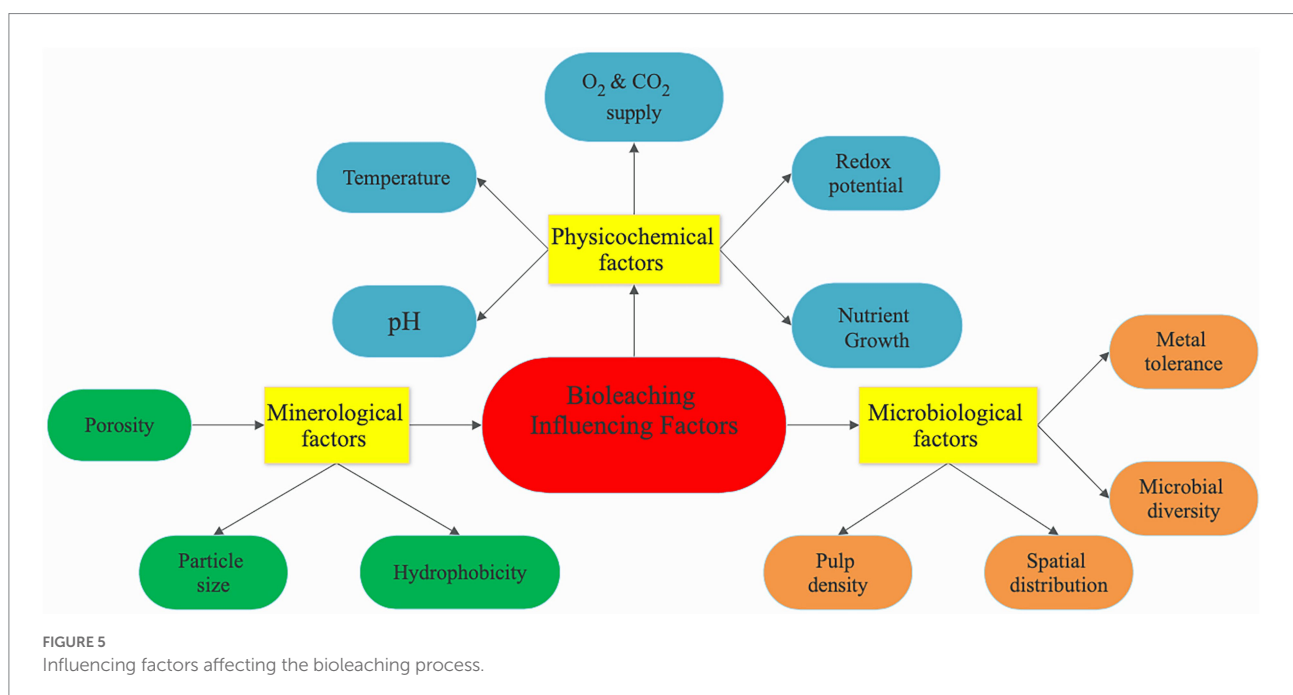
$O_2$ & $CO_2$ supply

Temperature

Redox potential

Physicochemical factors

pH

Nutrient Growth

Metal tolerance

Porosity

Minerological factors

Bioleaching Influencing Factors

Microbiological factors

Microbial diversity

Particle size

Hydrophobicity

Pulp density

Spatial distribution

FIGURE 5
Influencing factors affecting the bioleaching process.